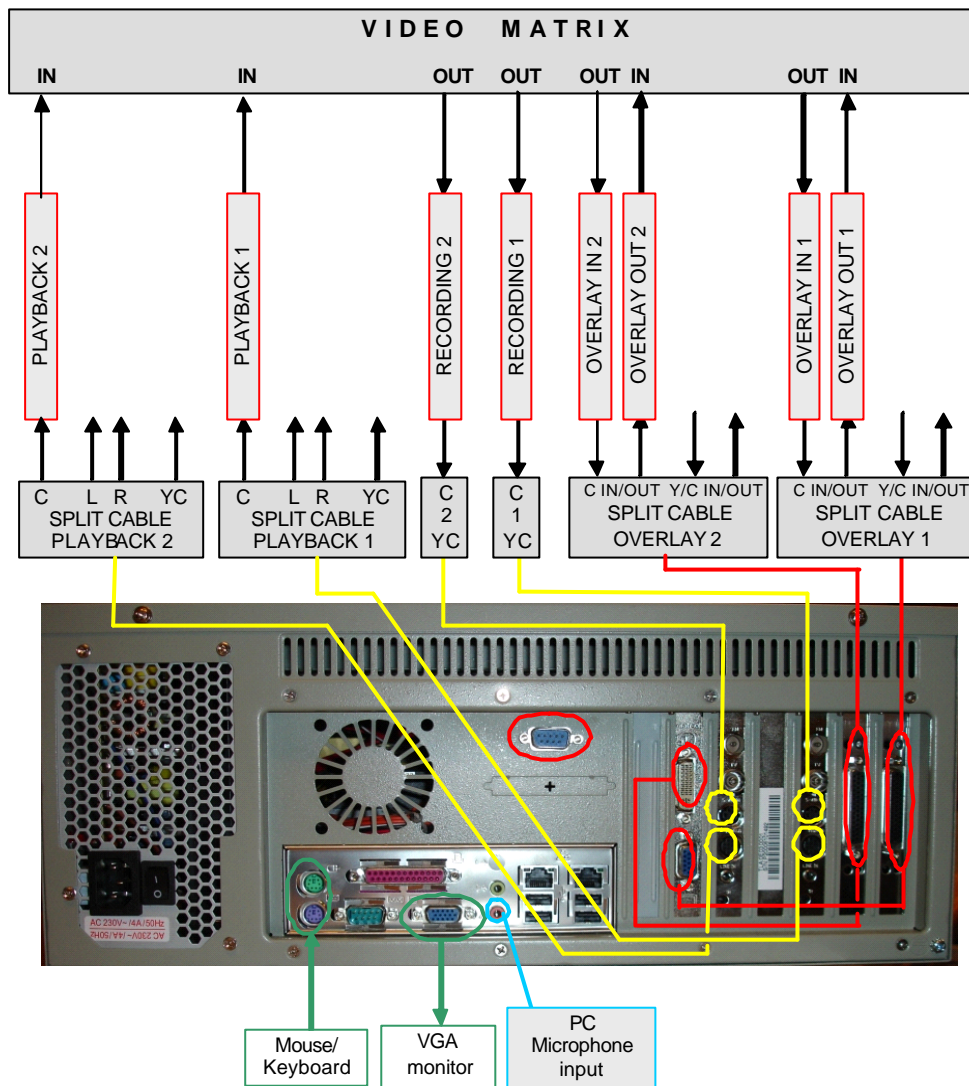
VIDEO MATRIX

IN IN OUT OUT OUT IN OUT IN

PLAYBACK 2
PLAYBACK 1
RECORDING 2
RECORDING 1
OVERLAY IN 2
OVERLAY OUT 2
OVERLAY IN 1
OVERLAY OUT 1

C L R YC
SPLIT CABLE
PLAYBACK 2

C L R YC
SPLIT CABLE
PLAYBACK 1

C
2
YC

C
1
YC

C IN/OUT Y/C IN/OUT
SPLIT CABLE
OVERLAY 2

C IN/OUT Y/C IN/OUT
SPLIT CABLE
OVERLAY 1

AC 230V~/4A/50Hz

Mouse/
Keyboard

VGA
monitor

PC
Microphone
input